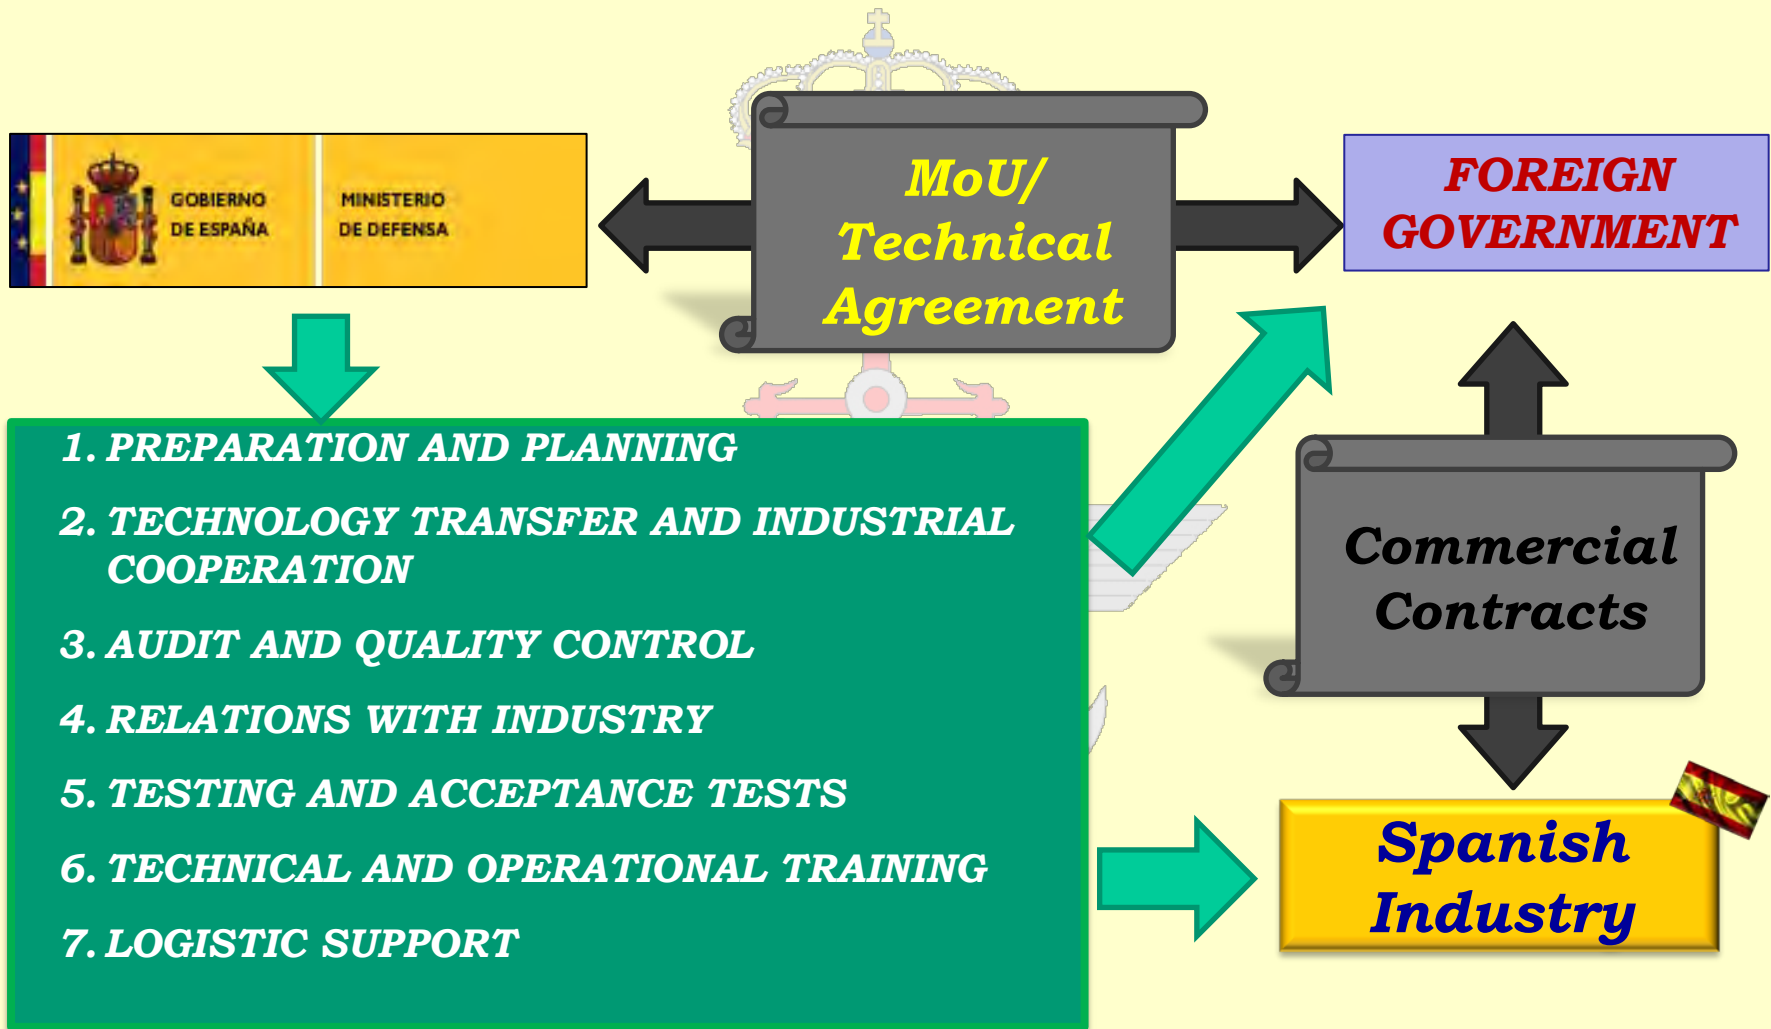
GOBIERNO DE ESPAÑA

MINISTERIO DE DEFENSA

MoU/ Technical Agreement

FOREIGN GOVERNMENT

1. PREPARATION AND PLANNING
2. TECHNOLOGY TRANSFER AND INDUSTRIAL COOPERATION
3. AUDIT AND QUALITY CONTROL
4. RELATIONS WITH INDUSTRY
5. TESTING AND ACCEPTANCE TESTS
6. TECHNICAL AND OPERATIONAL TRAINING
7. LOGISTIC SUPPORT

Commercial Contracts

Spanish Industry